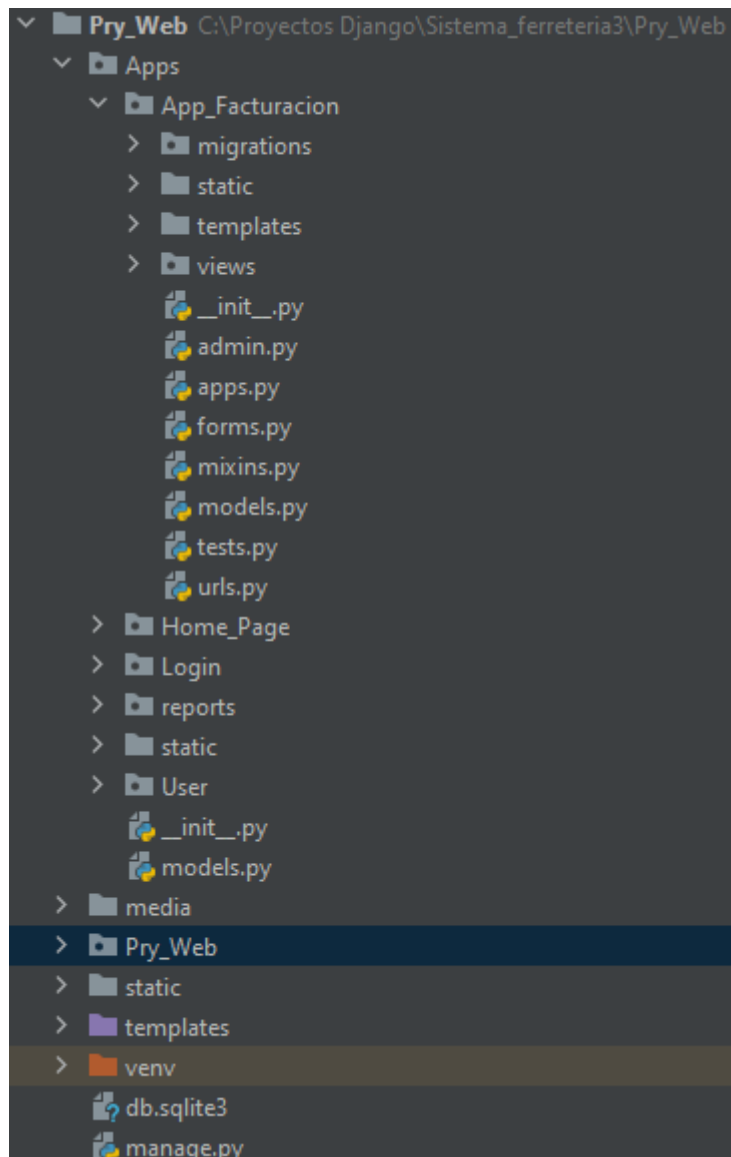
Pry_Web C:\Proyectos Django\Sistema_ferreteria3\Pry_Web
Apps
App_Facturacion
migrations
static
templates
views
__init__.py
admin.py
apps.py
forms.py
mixins.py
models.py
tests.py
urls.py
Home_Page
Login
reports
static
User
__init__.py
models.py
media
Pry_Web
static
templates
venv
db.sqlite3
manage.py